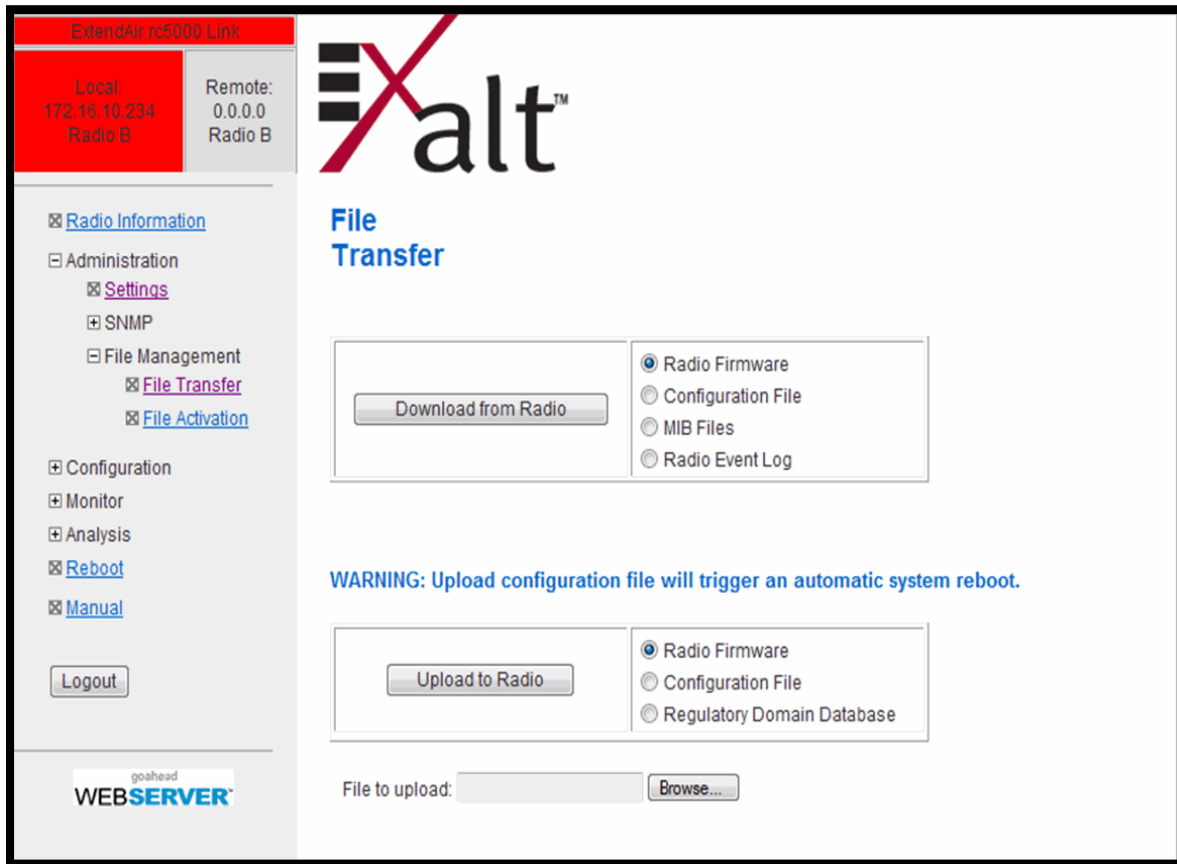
ExtendAir rc5000 Link

Local:
172.16.10.234
Radio B

Remote:
0.0.0.0
Radio B

Exalt™

File
Transfer

⊠ Radio Information
⊟ Administration
⊠ Settings
⊞ SNMP
⊟ File Management
⊠ File Transfer
⊠ File Activation
⊞ Configuration
⊞ Monitor
⊞ Analysis
⊠ Reboot
⊠ Manual

Logout

goahead
WEBSERVER™

Download from Radio

Radio Firmware
Configuration File
MIB Files
Radio Event Log

WARNING: Upload configuration file will trigger an automatic system reboot.

Upload to Radio

Radio Firmware
Configuration File
Regulatory Domain Database

File to upload: Browse...